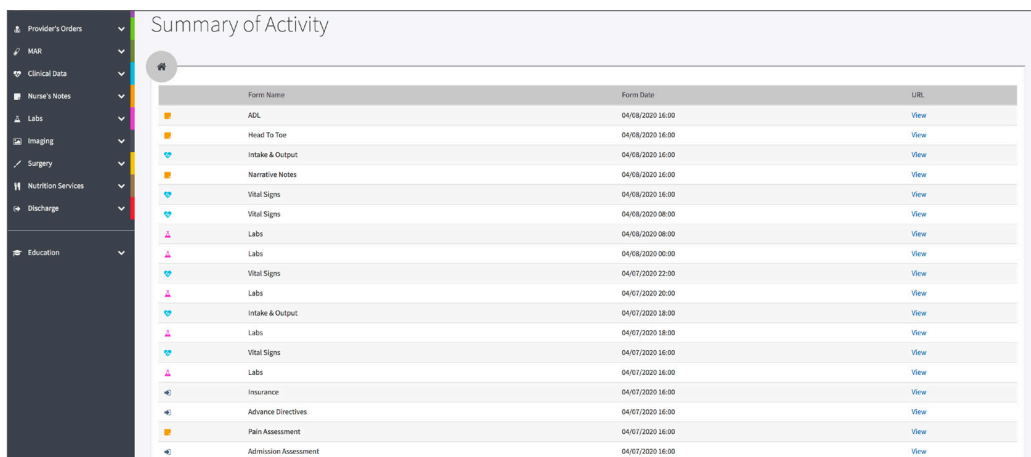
Provider's Orders
MAR
Clinical Data
Nurse's Notes
Labs
Imaging
Surgery
Nutrition Services
Discharge
Education

Summary of Activity

| | Form Name | Form Date | URL |
|---|---|---|---|
| | ADL | 04/08/2020 16:00 | View |
| | Head To Toe | 04/08/2020 16:00 | View |
| | Intake & Output | 04/08/2020 16:00 | View |
| | Narrative Notes | 04/08/2020 16:00 | View |
| | Vital Signs | 04/08/2020 16:00 | View |
| | Vital Signs | 04/08/2020 08:00 | View |
| | Labs | 04/08/2020 08:00 | View |
| | Labs | 04/08/2020 00:00 | View |
| | Vital Signs | 04/07/2020 22:00 | View |
| | Labs | 04/07/2020 20:00 | View |
| | Intake & Output | 04/07/2020 18:00 | View |
| | Labs | 04/07/2020 18:00 | View |
| | Vital Signs | 04/07/2020 16:00 | View |
| | Labs | 04/07/2020 16:00 | View |
| | Insurance | 04/07/2020 16:00 | View |
| | Advance Directives | 04/07/2020 16:00 | View |
| | Pain Assessment | 04/07/2020 16:00 | View |
| | Admission Assessment | 04/07/2020 16:00 | View |